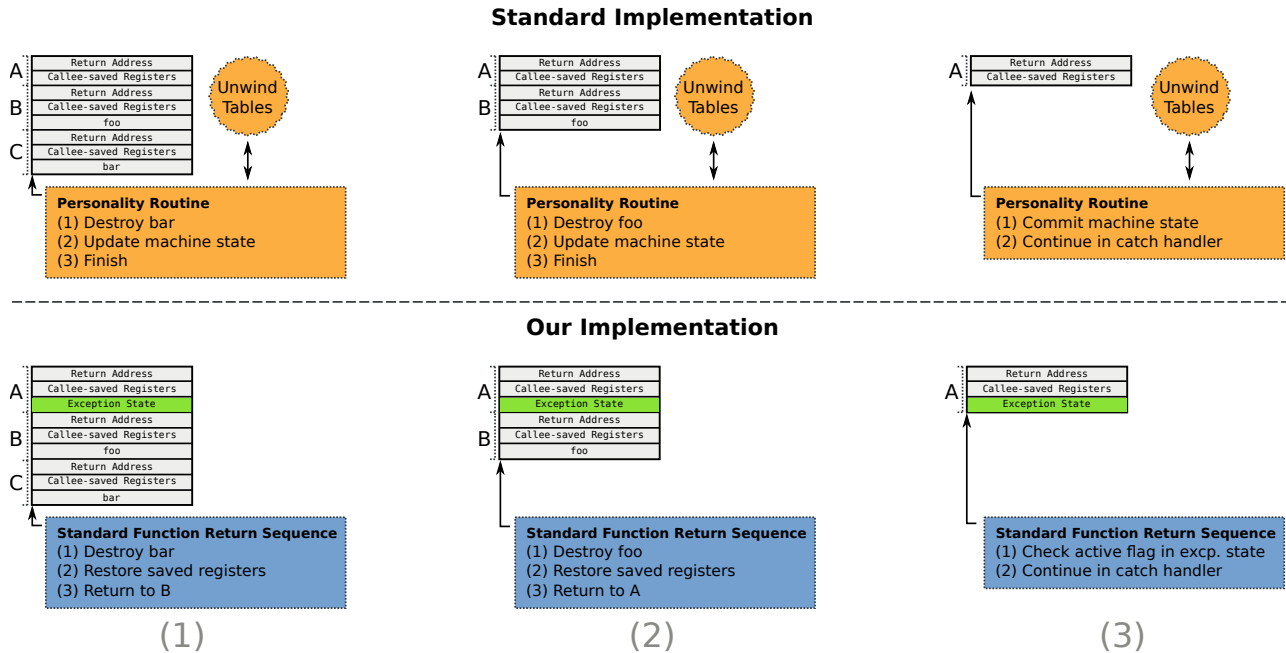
**Standard Implementation**

A
Return Address
Callee-saved Registers
B
Return Address
Callee-saved Registers
foo
C
Return Address
Callee-saved Registers
bar

Unwind Tables

**Personality Routine**
(1) Destroy bar
(2) Update machine state
(3) Finish

A
Return Address
Callee-saved Registers
B
Return Address
Callee-saved Registers
foo

Unwind Tables

**Personality Routine**
(1) Destroy foo
(2) Update machine state
(3) Finish

A
Return Address
Callee-saved Registers

Unwind Tables

**Personality Routine**
(1) Commit machine state
(2) Continue in catch handler

**Our Implementation**

A
Return Address
Callee-saved Registers
Exception State
B
Return Address
Callee-saved Registers
foo
C
Return Address
Callee-saved Registers
bar

**Standard Function Return Sequence**
(1) Destroy bar
(2) Restore saved registers
(3) Return to B

A
Return Address
Callee-saved Registers
Exception State
B
Return Address
Callee-saved Registers
foo

**Standard Function Return Sequence**
(1) Destroy foo
(2) Restore saved registers
(3) Return to A

A
Return Address
Callee-saved Registers
Exception State

**Standard Function Return Sequence**
(1) Check active flag in excp. state
(2) Continue in catch handler

(1)

(2)

(3)